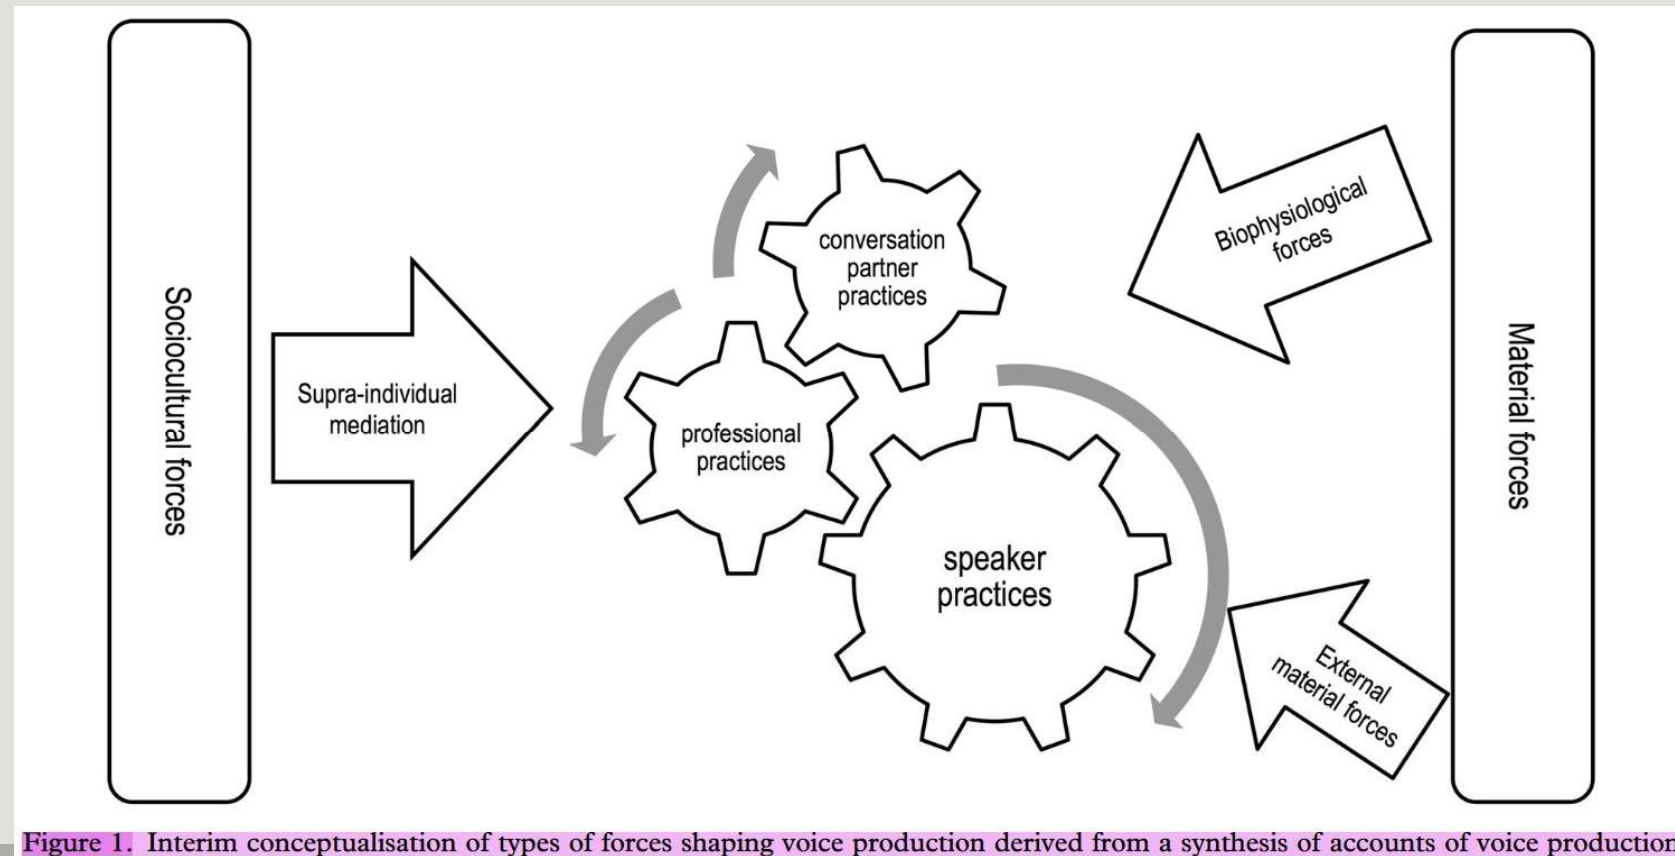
Sociocultural forces

Supra-individual mediation

conversation partner practices

professional practices

speaker practices

Biophysiological forces

External material forces

Material forces

Figure 1. Interim conceptualisation of types of forces shaping voice production derived from a synthesis of accounts of voice production